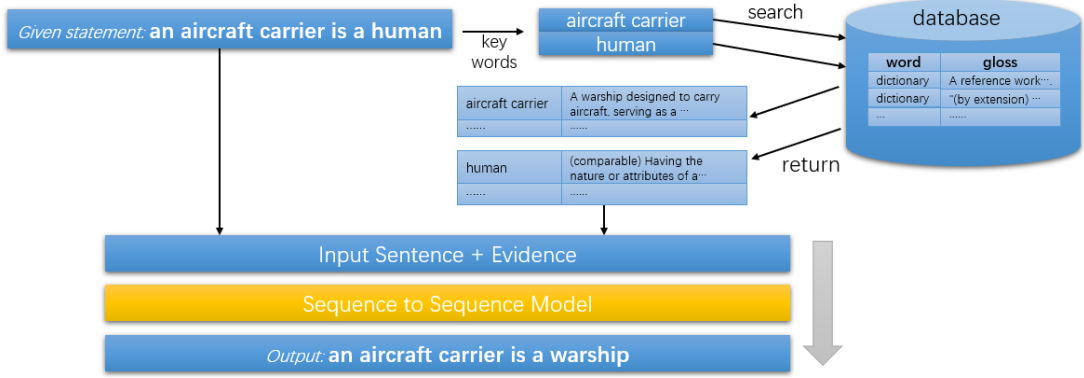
*Given statement:* **an aircraft carrier is a human**

key words

aircraft carrier
human

search

database

| word | gloss |
|---|---|
| dictionary | A reference work··· |
| dictionary | "(by extension) ··· |
| ... | ...... |

| aircraft carrier | A warship designed to carry aircraft, serving as a ··· |
|---|---|
| ...... | ...... |

| human | (comparable) Having the nature or attributes of a··· |
|---|---|
| ...... | ...... |

return

Input Sentence + Evidence

Sequence to Sequence Model

*Output:* **an aircraft carrier is a warship**